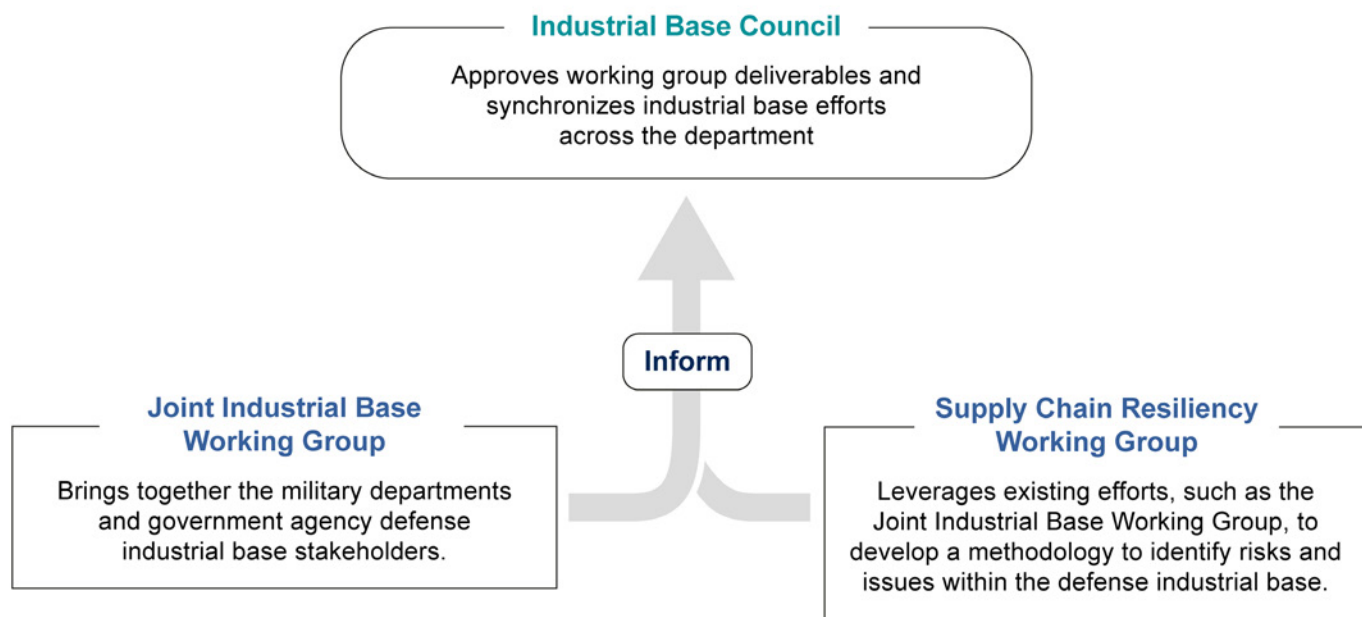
Industrial Base Council

Approves working group deliverables and synchronizes industrial base efforts across the department

Inform

Joint Industrial Base Working Group

Brings together the military departments and government agency defense industrial base stakeholders.

Supply Chain Resiliency Working Group

Leverages existing efforts, such as the Joint Industrial Base Working Group, to develop a methodology to identify risks and issues within the defense industrial base.